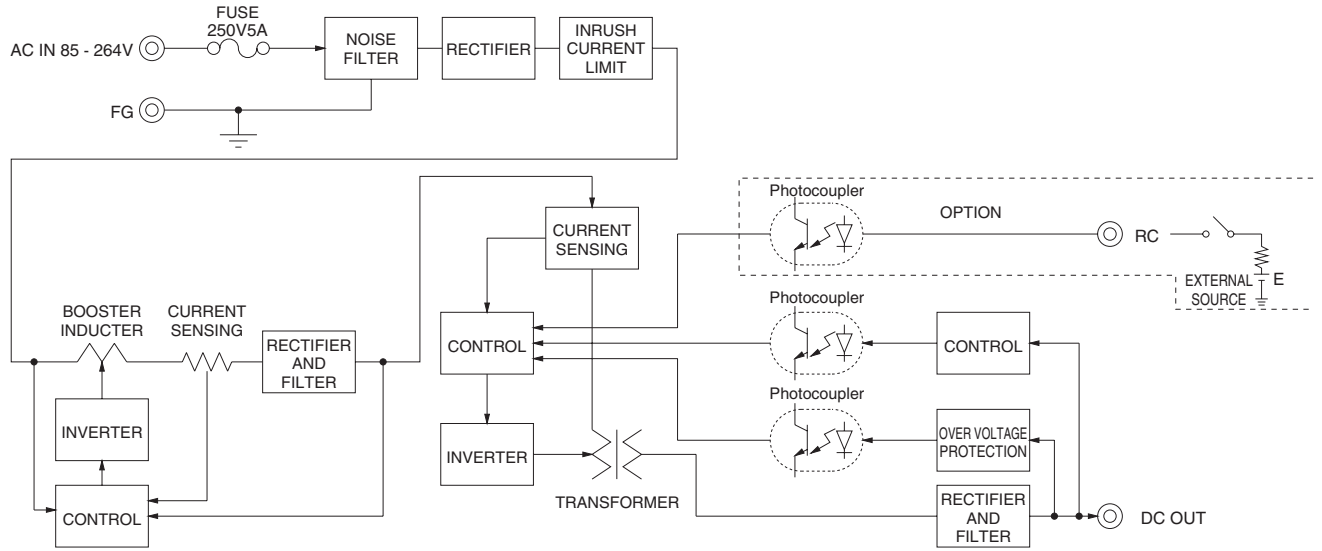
FUSE
250V5A

AC IN 85 - 264V

NOISE FILTER

RECTIFIER

INRUSH CURRENT LIMIT

FG

CURRENT SENSING

Photocoupler

OPTION

RC

EXTERNAL SOURCE

E

BOOSTER INDUCTER

CURRENT SENSING

RECTIFIER AND FILTER

CONTROL

Photocoupler

CONTROL

Photocoupler

INVERTER

INVERTER

OVER VOLTAGE PROTECTION

CONTROL

TRANSFORMER

RECTIFIER AND FILTER

DC OUT